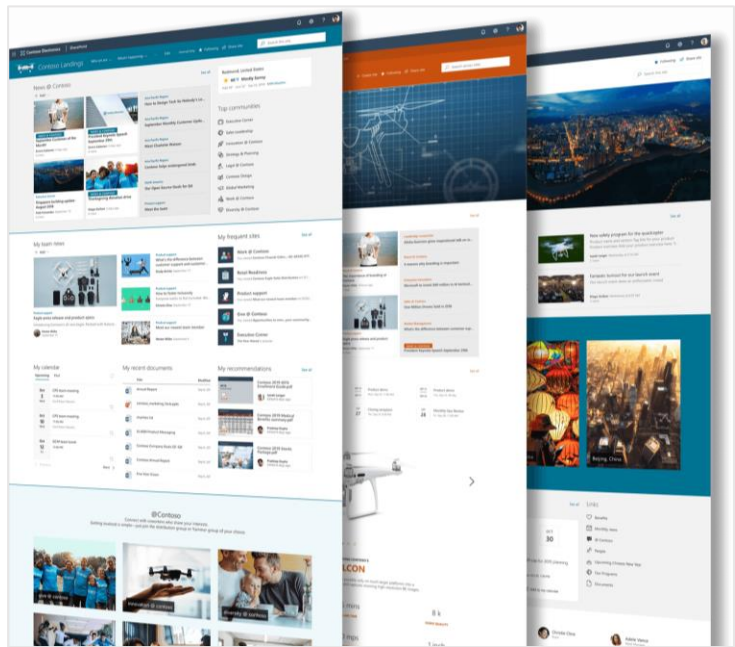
Contoso Landings

News @ Contoso

Top communities

My team news

My frequent sites

Work @ Contoso

Retail Readiness

Product support

Give @ Contoso

Executive Corner

My calendar

My recent documents

My recommendations

@Contoso

Give @ contoso

Innovation @ contoso

Diversity @ contoso

New safety program for the quadcopter

Fantastic turnout for our launch event

Beijing, China

Links

30